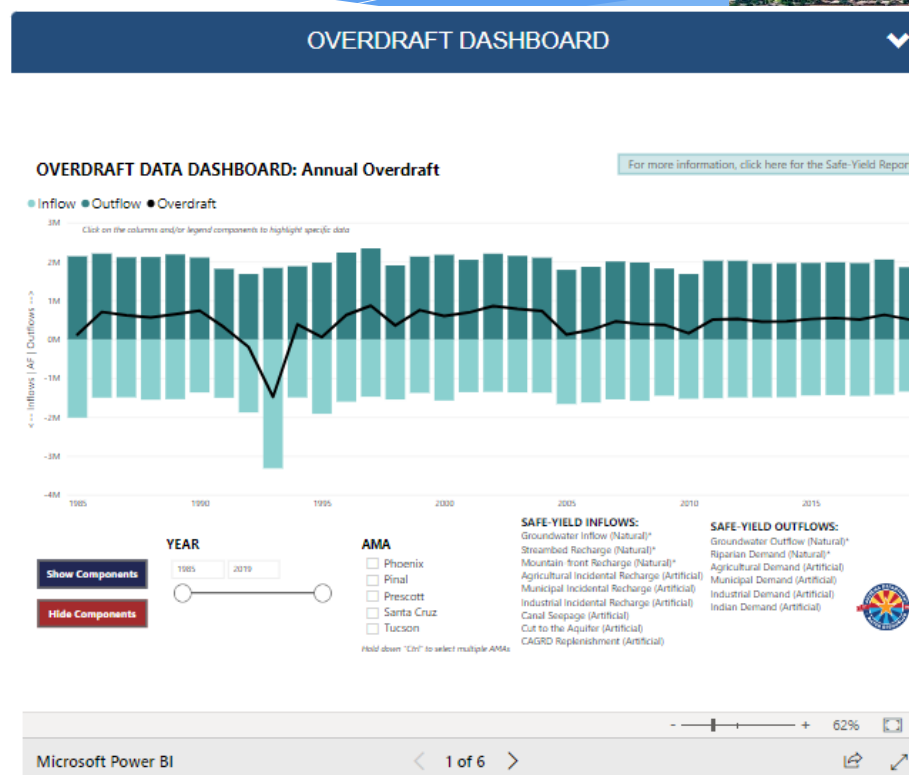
OVERDRAFT DASHBOARD

OVERDRAFT DATA DASHBOARD: Annual Overdraft

For more information, click here for the Safe-Yield Repor

Inflow Outflow Overdraft

Click on the columns and/or legend components to highlight specific data

3M
2M
1M
0M
-1M
-2M
-3M
-4M

<-- Inflows | AF | Outflows -->

1985 1990 1995 2000 2005 2010 2015

Show Components

Hide Components

YEAR

1985 2019

AMA

Phoenix
Pinal
Prescott
Santa Cruz
Tucson

Hold down "Ctrl" to select multiple AMAs

SAFE-YIELD INFLOWS:
Groundwater Inflow (Natural)*
Streambed Recharge (Natural)*
Mountain front Recharge (Natural)*
Agricultural Incidental Recharge (Artificial)
Municipal Incidental Recharge (Artificial)
Industrial Incidental Recharge (Artificial)
Canal Seepage (Artificial)
Cut to the Aquifer (Artificial)
CAGRD Replenishment (Artificial)

SAFE-YIELD OUTFLOWS:
Groundwater Outflow (Natural)*
Riparian Demand (Natural)*
Agricultural Demand (Artificial)
Municipal Demand (Artificial)
Industrial Demand (Artificial)
Indian Demand (Artificial)

- + 62%

Microsoft Power BI

1 of 6